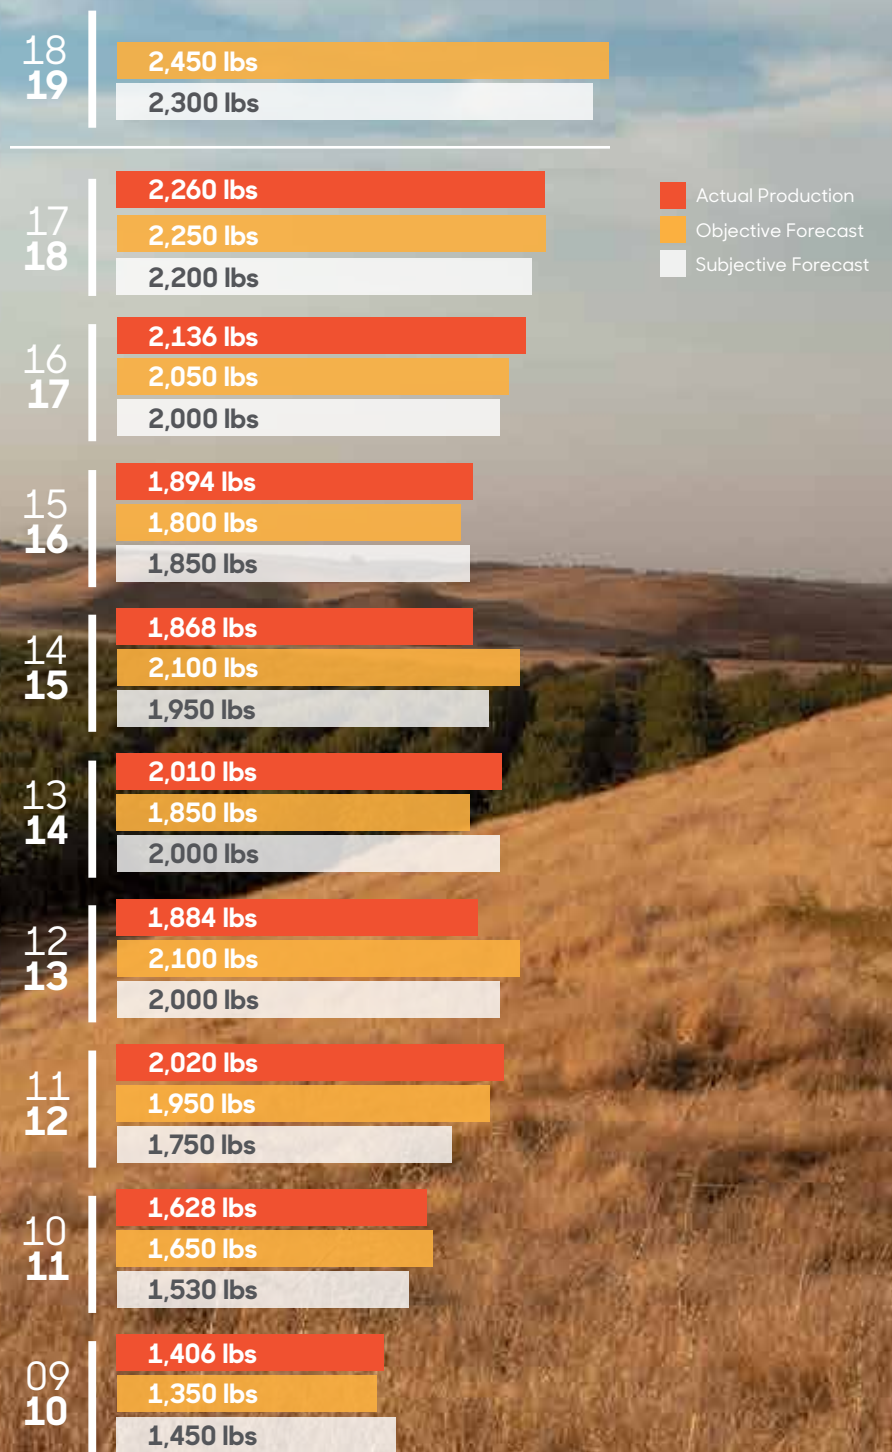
18
19
2,450 lbs
2,300 lbs

Actual Production
Objective Forecast
Subjective Forecast

17
18
2,260 lbs
2,250 lbs
2,200 lbs

16
17
2,136 lbs
2,050 lbs
2,000 lbs

15
16
1,894 lbs
1,800 lbs
1,850 lbs

14
15
1,868 lbs
2,100 lbs
1,950 lbs

13
14
2,010 lbs
1,850 lbs
2,000 lbs

12
13
1,884 lbs
2,100 lbs
2,000 lbs

11
12
2,020 lbs
1,950 lbs
1,750 lbs

10
11
1,628 lbs
1,650 lbs
1,530 lbs

09
10
1,406 lbs
1,350 lbs
1,450 lbs